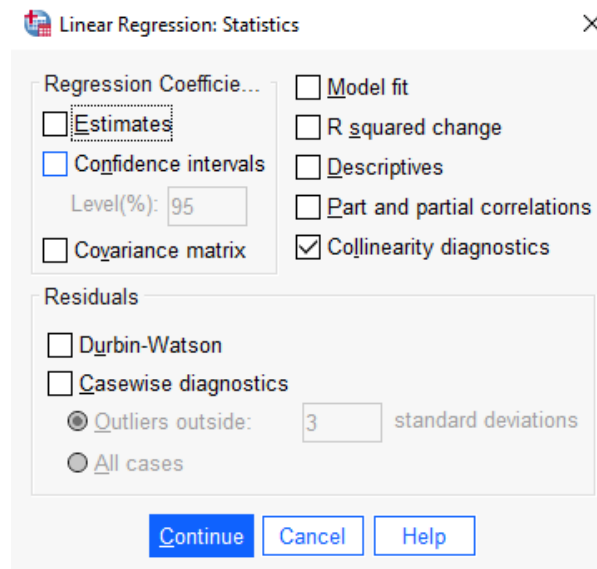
Linear Regression: Statistics

Regression Coefficie...
Estimates
Confidence intervals
Level(%): 95
Covariance matrix

Model fit
R squared change
Descriptives
Part and partial correlations
Collinearity diagnostics

Residuals
Durbin-Watson
Casewise diagnostics
Outliers outside: 3 standard deviations
All cases

Continue
Cancel
Help